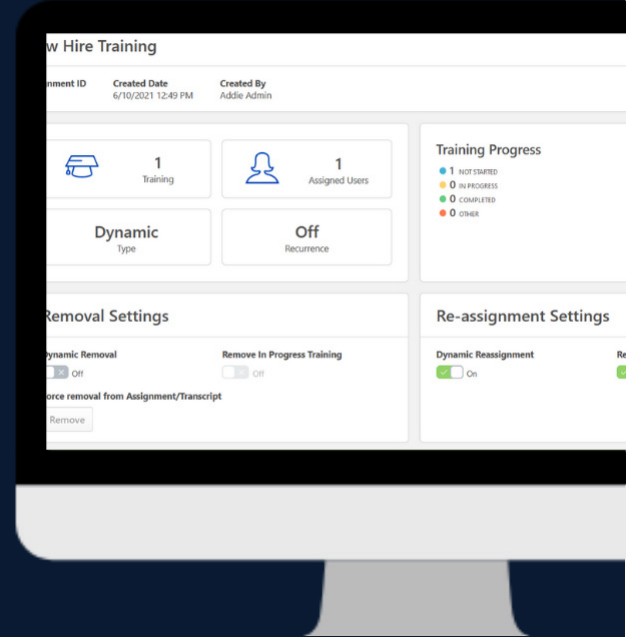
w Hire Training

nment ID

Created Date
6/10/2021 12:49 PM

Created By
Addie Admin

1
Training

1
Assigned Users

Dynamic
Type

Off
Recurrence

Training Progress

1 NOT STARTED
0 IN PROGRESS
0 COMPLETED
0 OTHER

Removal Settings

ynamic Removal
Off

Remove In Progress Training
Off

orce removal from Assignment/Transcript

Remove

Re-assignment Settings

Dynamic Reassignment
On

Re